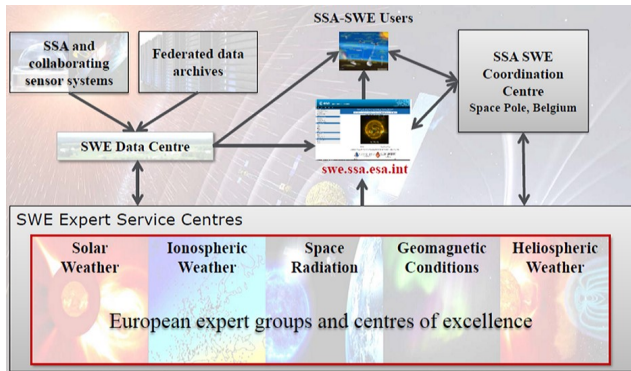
SSA-SWE Users

SSA and collaborating sensor systems

Federated data archives

SSA SWE Coordination Centre
Space Pole, Belgium

SWE Data Centre

swe.ssa.esa.int

SWE Expert Service Centres

Solar Weather

Ionospheric Weather

Space Radiation

Geomagnetic Conditions

Heliospheric Weather

European expert groups and centres of excellence